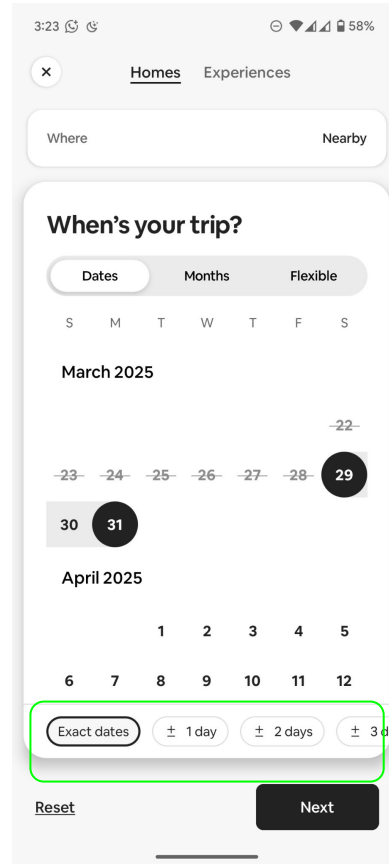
3:23

58%

×

Homes Experiences

Where

Nearby

When's your trip?

Dates Months Flexible

S M T W T F S

March 2025

| S | M | T | W | T | F | S |
|---|---|---|---|---|---|---|
| | | | | | | 22 |
| 23 | 24 | 25 | 26 | 27 | 28 | 29 |
| 30 | 31 | | | | | |

April 2025

| S | M | T | W | T | F | S |
|---|---|---|---|---|---|---|
| | | 1 | 2 | 3 | 4 | 5 |
| 6 | 7 | 8 | 9 | 10 | 11 | 12 |

Exact dates ± 1 day ± 2 days ± 3 d

Reset

Next